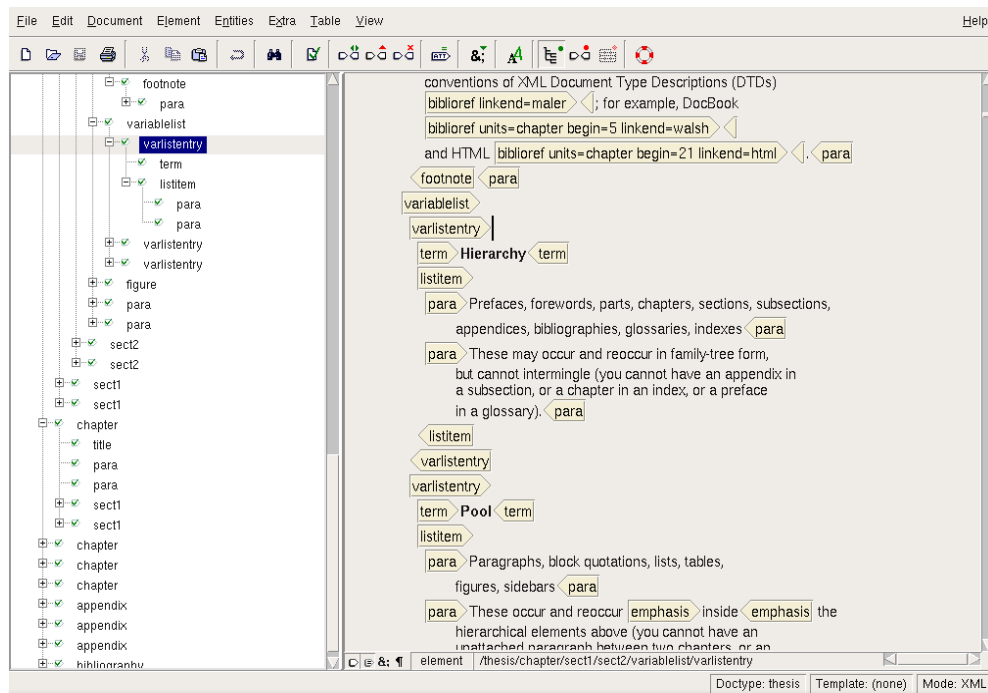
File Edit Document Element Entities Extra Table View Help

footnote
para
variablelist
varlistentry
term
listitem
para
para
varlistentry
varlistentry
figure
para
para
sect2
sect2
sect1
sect1
chapter
title
para
para
sect1
sect1
chapter
chapter
chapter
appendix
appendix
appendix
bibliography

conventions of XML Document Type Descriptions (DTDs) biblioref linkend=maler ; for example, DocBook biblioref units=chapter begin=5 linkend=walsh and HTML biblioref units=chapter begin=21 linkend=html . para

footnote para

variablelist

varlistentry

term Hierarchy term

listitem

para Prefaces, forewords, parts, chapters, sections, subsections, appendices, bibliographies, glossaries, indexes para

para These may occur and reoccur in family-tree form, but cannot intermingle (you cannot have an appendix in a subsection, or a chapter in an index, or a preface in a glossary). para

listitem

varlistentry

varlistentry

term Pool term

listitem

para Paragraphs, block quotations, lists, tables, figures, sidebars para

para These occur and reoccur emphasis inside emphasis the hierarchical elements above (you cannot have an unattached paragraph between two chapters, or an

&; ¶ element /thesis/chapter/sect1/sect2/variablelist/varlistentry

Doctype: thesis Template: (none) Mode: XML